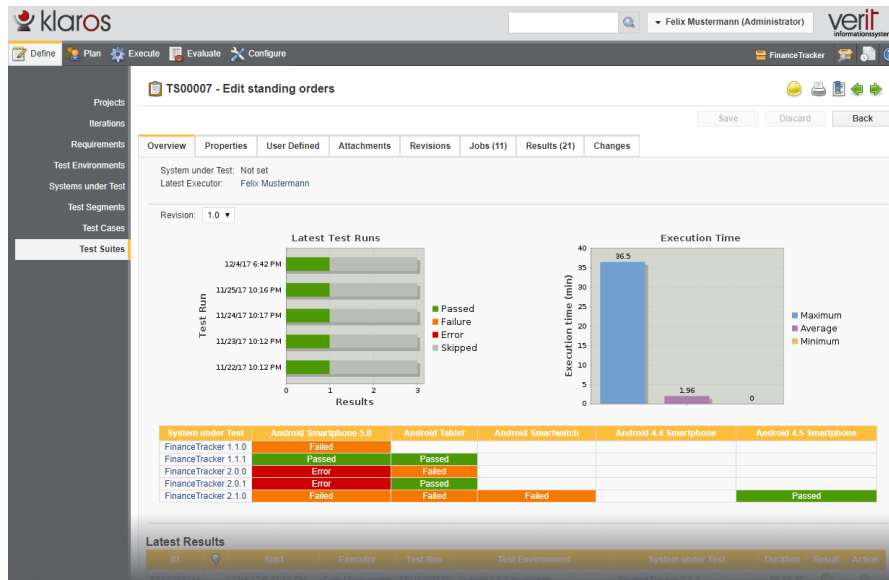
klaros

Felix Mustermann (Administrator)

verit informationssyste

Define Plan Execute Evaluate Configure

FinanceTracker

Projects
Iterations
Requirements
Test Environments
Systems under Test
Test Segments
Test Cases
Test Suites

TS00007 - Edit standing orders

Save Discard Back

Overview Properties User Defined Attachments Revisions Jobs (11) Results (21) Changes

System under Test: Not set
Latest Executor: Felix Mustermann

Revision: 1.0

Latest Test Runs

Test Run

12/4/17 6:42 PM
11/25/17 10:16 PM
11/24/17 10:17 PM
11/23/17 10:12 PM
11/22/17 10:12 PM

0 1 2 3
Results

Passed
Failure
Error
Skipped

Execution Time

Execution time (min)

40 35 30 25 20 15 10 5 0

36.5
1.96
0

Maximum
Average
Minimum

| System under Test | Android Smartphone 5.0 | Android Tablet | Android Smartwatch | Android 4.4 Smartphone | Android 4.5 Smartphone |
|---|---|---|---|---|---|
| FinanceTracker 1.1.0 | Failed | | | | |
| FinanceTracker 1.1.1 | Passed | Passed | | | |
| FinanceTracker 2.0.0 | Error | Failed | | | |
| FinanceTracker 2.0.1 | Error | Passed | | | |
| FinanceTracker 2.1.0 | Failed | Failed | Failed | | Passed |

Latest Results

ID Start Executor Test Run Test Environment System under Test Duration Result Action